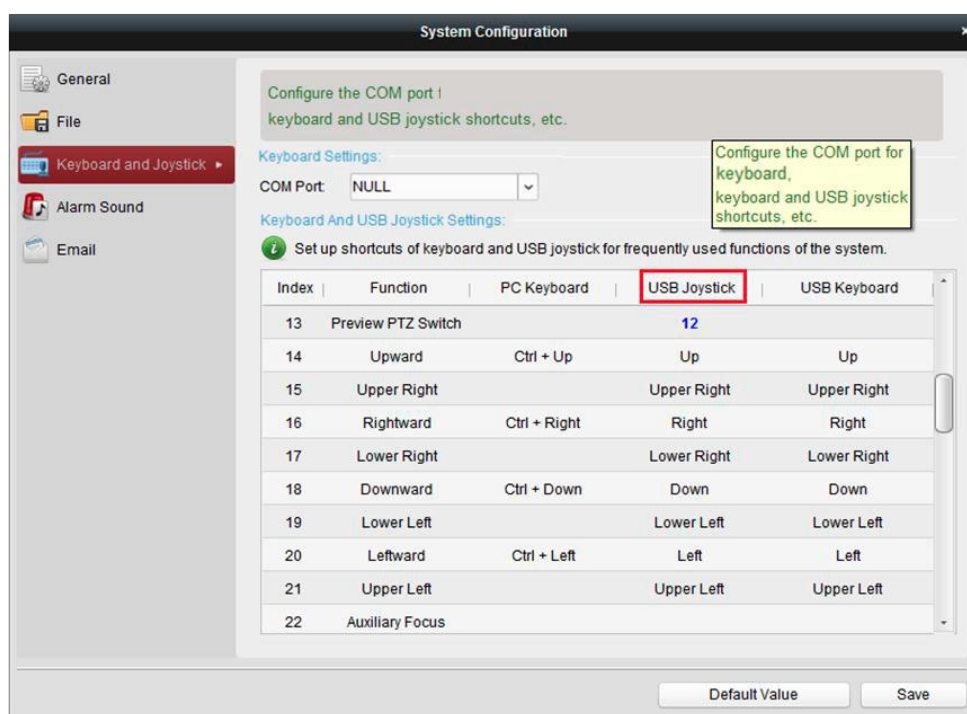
System Configuration

General

File

Keyboard and Joystick ▸

Alarm Sound

Email

Configure the COM port f
keyboard and USB joystick shortcuts, etc.

Configure the COM port for keyboard,
keyboard and USB joystick shortcuts, etc.

Keyboard Settings:

COM Port: NULL

Keyboard And USB Joystick Settings:

Set up shortcuts of keyboard and USB joystick for frequently used functions of the system.

| Index | Function | PC Keyboard | USB Joystick | USB Keyboard |
|---|---|---|---|---|
| 13 | Preview PTZ Switch | | 12 | |
| 14 | Upward | Ctrl + Up | Up | Up |
| 15 | Upper Right | | Upper Right | Upper Right |
| 16 | Rightward | Ctrl + Right | Right | Right |
| 17 | Lower Right | | Lower Right | Lower Right |
| 18 | Downward | Ctrl + Down | Down | Down |
| 19 | Lower Left | | Lower Left | Lower Left |
| 20 | Leftward | Ctrl + Left | Left | Left |
| 21 | Upper Left | | Upper Left | Upper Left |
| 22 | Auxiliary Focus | | | |

Default Value

Save